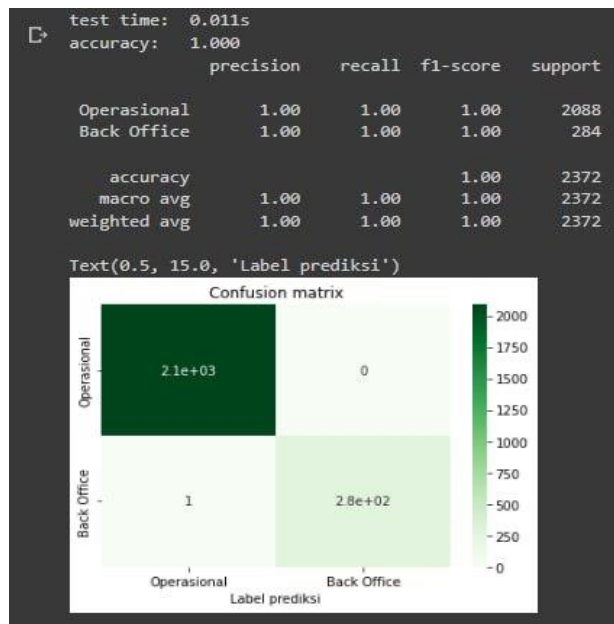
test time: 0.011s
accuracy: 1.000

| | precision | recall | f1-score | support |
|---|---|---|---|---|
| Operasional | 1.00 | 1.00 | 1.00 | 2088 |
| Back Office | 1.00 | 1.00 | 1.00 | 284 |
| accuracy | | | 1.00 | 2372 |
| macro avg | 1.00 | 1.00 | 1.00 | 2372 |
| weighted avg | 1.00 | 1.00 | 1.00 | 2372 |

Text(0.5, 15.0, 'Label prediksi')

Confusion matrix

Operasional
Back Office

2.1e+03
0
1
2.8e+02

2000
1750
1500
1250
1000
750
500
250
0

Operasional
Back Office
Label prediksi